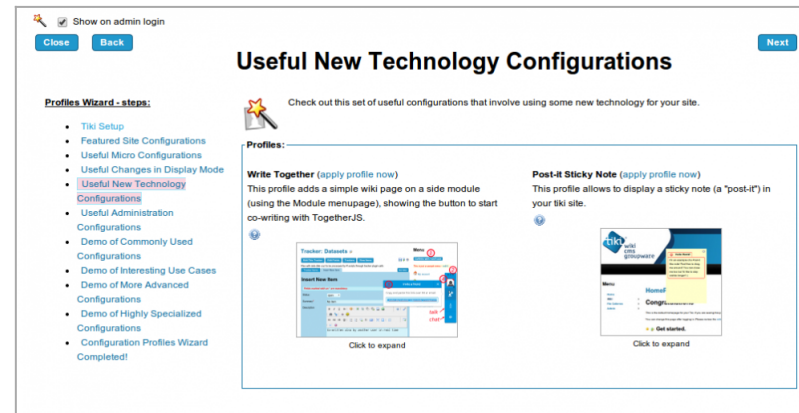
Show on admin login

Close Back Next

Useful New Technology Configurations

Profiles Wizard - steps:

- Tiki Setup
- Featured Site Configurations
- Useful Micro Configurations
- Useful Changes in Display Mode
- Useful New Technology Configurations
- Useful Administration Configurations
- Demo of Commonly Used Configurations
- Demo of Interesting Use Cases
- Demo of More Advanced Configurations
- Demo of Highly Specialized Configurations
- Configuration Profiles Wizard Completed!

Check out this set of useful configurations that involve using some new technology for your site.

Profiles:

Write Together (apply profile now)
This profile adds a simple wiki page on a side module (using the Module menupage), showing the button to start co-writing with TogetherJS.

Tracker: Datasets
Insert New Item
Menu
talk
chat
Click to expand

Post-it Sticky Note (apply profile now)
This profile allows to display a sticky note (a "post-it") in your tiki site.

tiki wiki cms groupware
Menu
Congr
Get started.
Click to expand